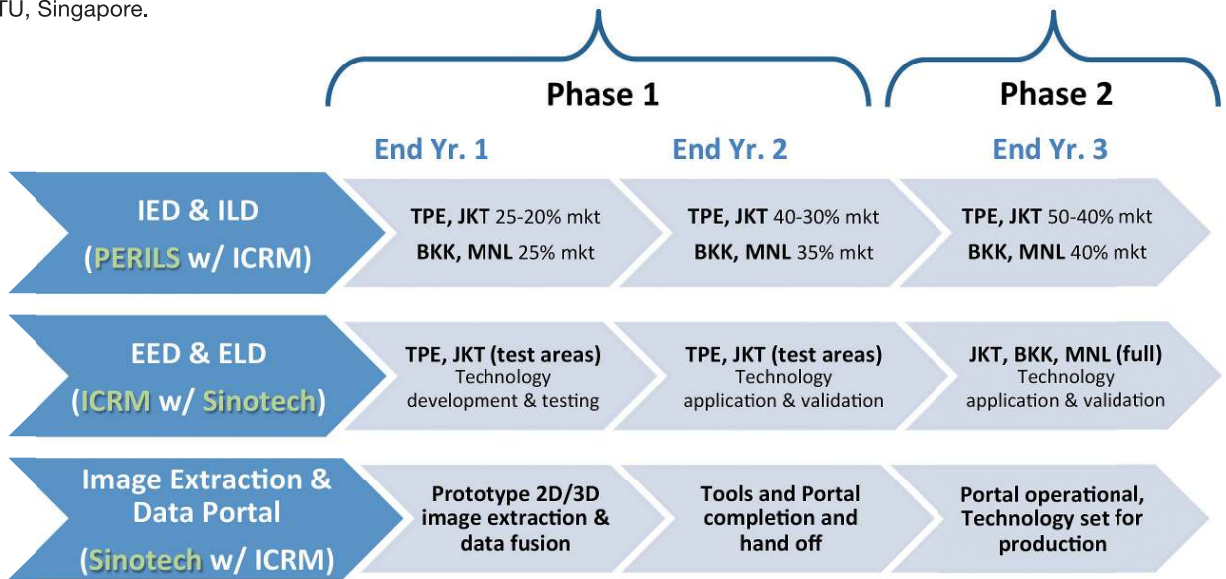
TU, Singapore.

Phase 1

Phase 2

End Yr. 1

End Yr. 2

End Yr. 3

IED & ILD (PERILS w/ ICRM)

TPE, JKT 25-20% mkt
BKK, MNL 25% mkt

TPE, JKT 40-30% mkt
BKK, MNL 35% mkt

TPE, JKT 50-40% mkt
BKK, MNL 40% mkt

EED & ELD (ICRM w/ Sinotech)

TPE, JKT (test areas) Technology development & testing

TPE, JKT (test areas) Technology application & validation

JKT, BKK, MNL (full) Technology application & validation

Image Extraction & Data Portal (Sinotech w/ ICRM)

Prototype 2D/3D image extraction & data fusion

Tools and Portal completion and hand off

Portal operational, Technology set for production